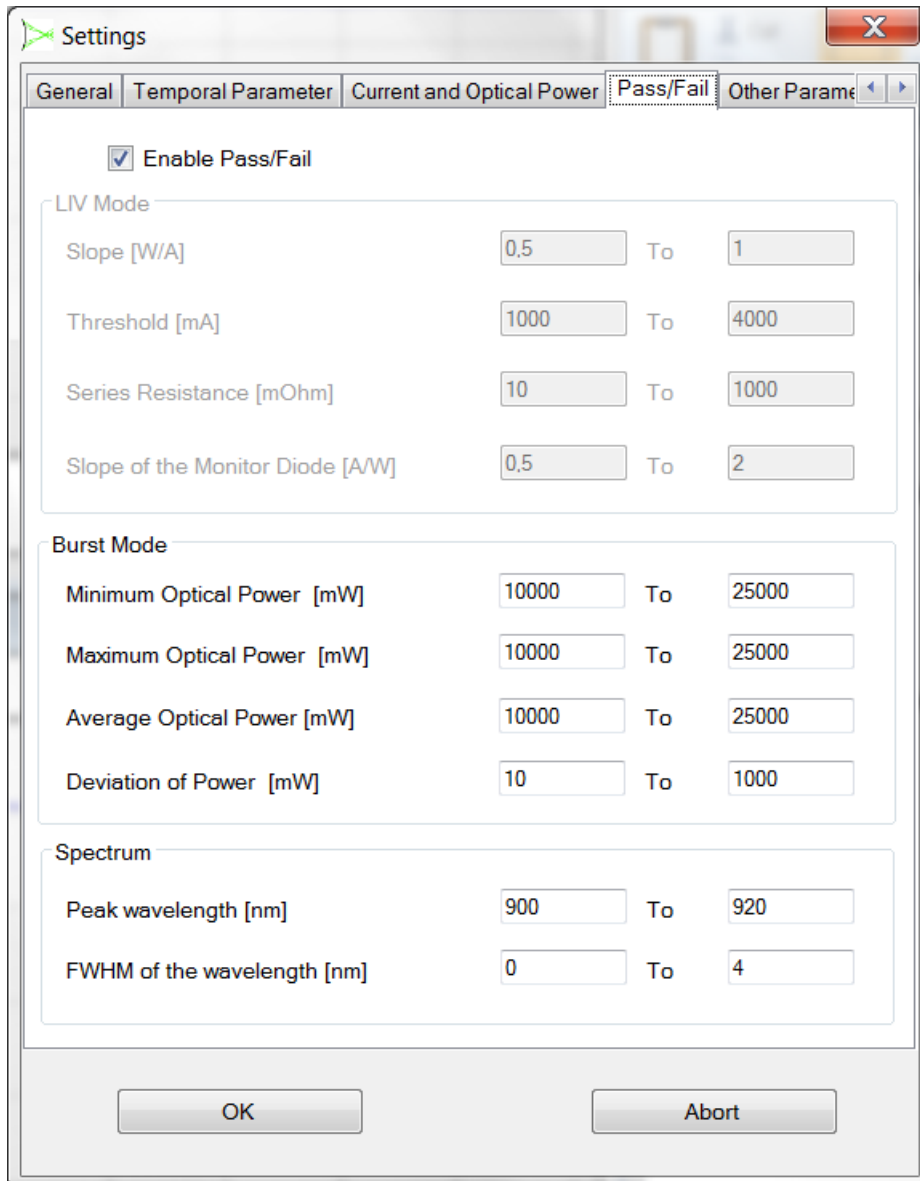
Settings

X

General | Temporal Parameter | Current and Optical Power | Pass/Fail | Other Parame

Enable Pass/Fail

LIV Mode

| | | | |
|---|---|---|---|
| Slope [W/A] | 0,5 | To | 1 |
| Threshold [mA] | 1000 | To | 4000 |
| Series Resistance [mOhm] | 10 | To | 1000 |
| Slope of the Monitor Diode [A/W] | 0,5 | To | 2 |

Burst Mode

| | | | |
|---|---|---|---|
| Minimum Optical Power [mW] | 10000 | To | 25000 |
| Maximum Optical Power [mW] | 10000 | To | 25000 |
| Average Optical Power [mW] | 10000 | To | 25000 |
| Deviation of Power [mW] | 10 | To | 1000 |

Spectrum

| | | | |
|---|---|---|---|
| Peak wavelength [nm] | 900 | To | 920 |
| FWHM of the wavelength [nm] | 0 | To | 4 |

OK

Abort